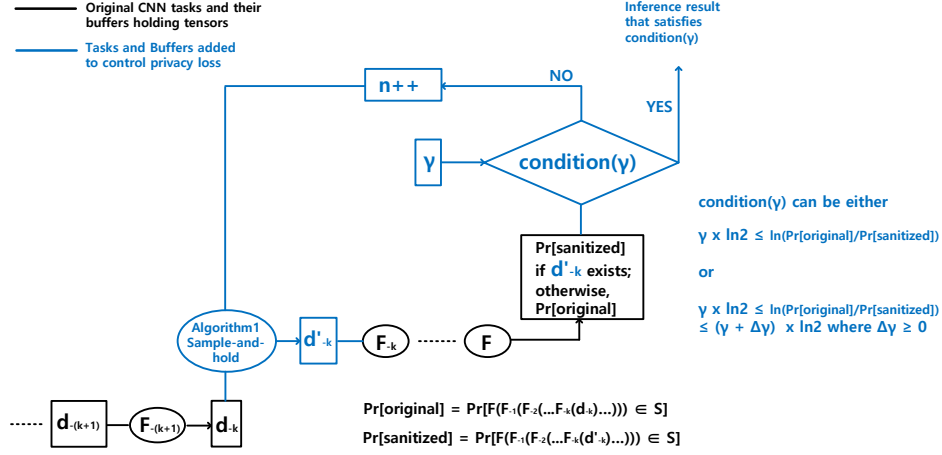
Original CNN tasks and their buffers holding tensors

Tasks and Buffers added to control privacy loss

Inference result that satisfies condition(γ)

n++

NO

YES

γ

condition(γ)

condition(γ) can be either

$\gamma \times \ln 2 \leq \ln(Pr[original]/Pr[sanitized])$

or

$\gamma \times \ln 2 \leq \ln(Pr[original]/Pr[sanitized]) \leq (\gamma + \Delta\gamma) \times \ln 2$ where $\Delta\gamma \geq 0$

Pr[sanitized] if $d'_{-k}$ exists; otherwise, Pr[original]

Algorithm1 Sample-and-hold

$d'_{-k}$

$F_{-k}$

F

$d_{-(k+1)}$

$F_{-(k+1)}$

$d_{-k}$

Pr[original] = Pr[F(F$_{-1}$(F$_{-2}$(...F$_{-k}$(d$_{-k}$)...))) ∈ S]

Pr[sanitized] = Pr[F(F$_{-1}$(F$_{-2}$(...F$_{-k}$(d'$_{-k}$)...))) ∈ S]